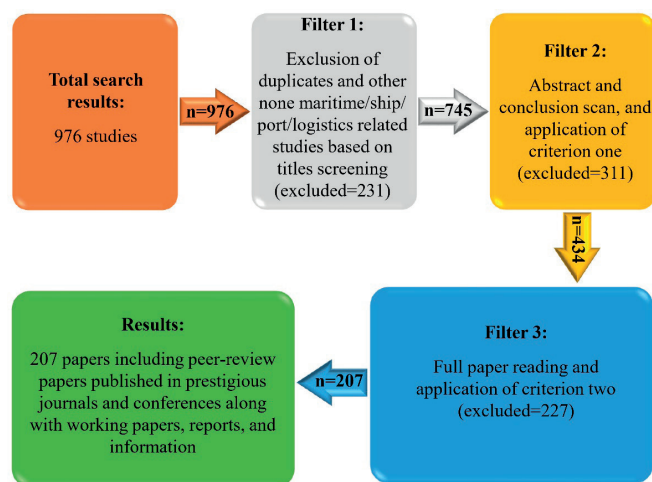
Total search results:
976 studies

n=976

Filter 1:
Exclusion of duplicates and other none maritime/ship/ port/logistics related studies based on titles screening (excluded=231)

n=745

Filter 2:
Abstract and conclusion scan, and application of criterion one (excluded=311)

n=434

Filter 3:
Full paper reading and application of criterion two (excluded=227)

n=207

Results:
207 papers including peer-review papers published in prestigious journals and conferences along with working papers, reports, and information